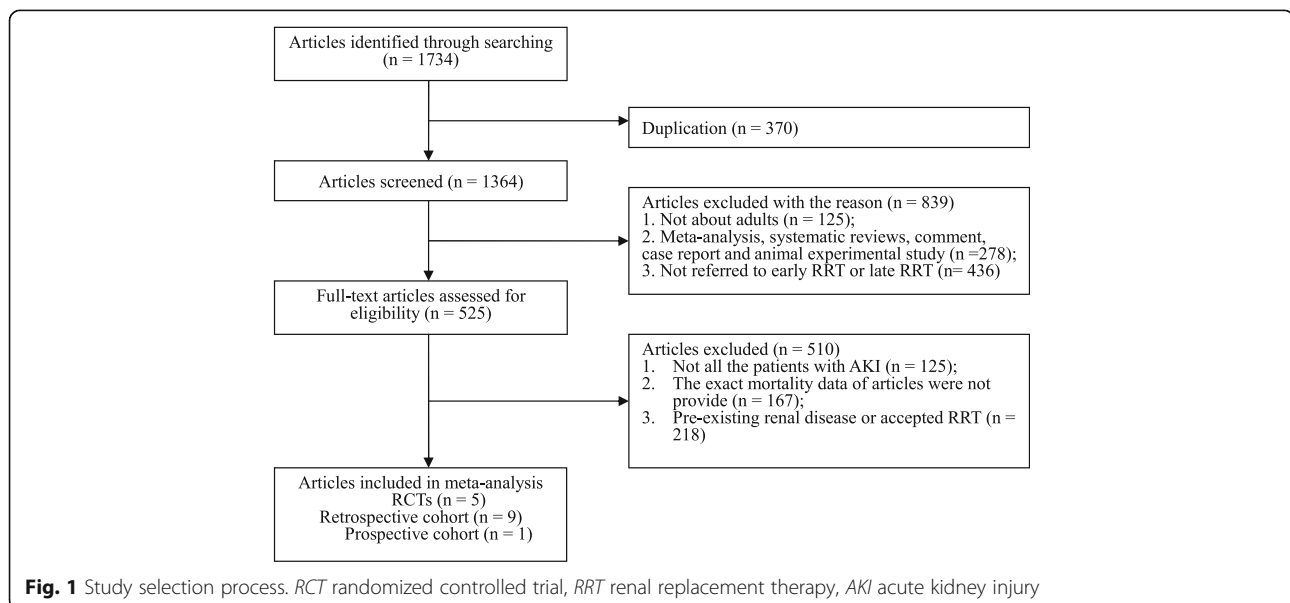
Articles identified through searching (n = 1734)

Duplication (n = 370)

Articles screened (n = 1364)

Articles excluded with the reason (n = 839)
1. Not about adults (n = 125);
2. Meta-analysis, systematic reviews, comment, case report and animal experimental study (n =278);
3. Not referred to early RRT or late RRT (n= 436)

Full-text articles assessed for eligibility (n = 525)

Articles excluded (n = 510)
1. Not all the patients with AKI (n = 125);
2. The exact mortality data of articles were not provide (n = 167);
3. Pre-existing renal disease or accepted RRT (n = 218)

Articles included in meta-analysis
RCTs (n = 5)
Retrospective cohort (n = 9)
Prospective cohort (n = 1)

**Fig. 1** Study selection process. *RCT* randomized controlled trial, *RRT* renal replacement therapy, *AKI* acute kidney injury